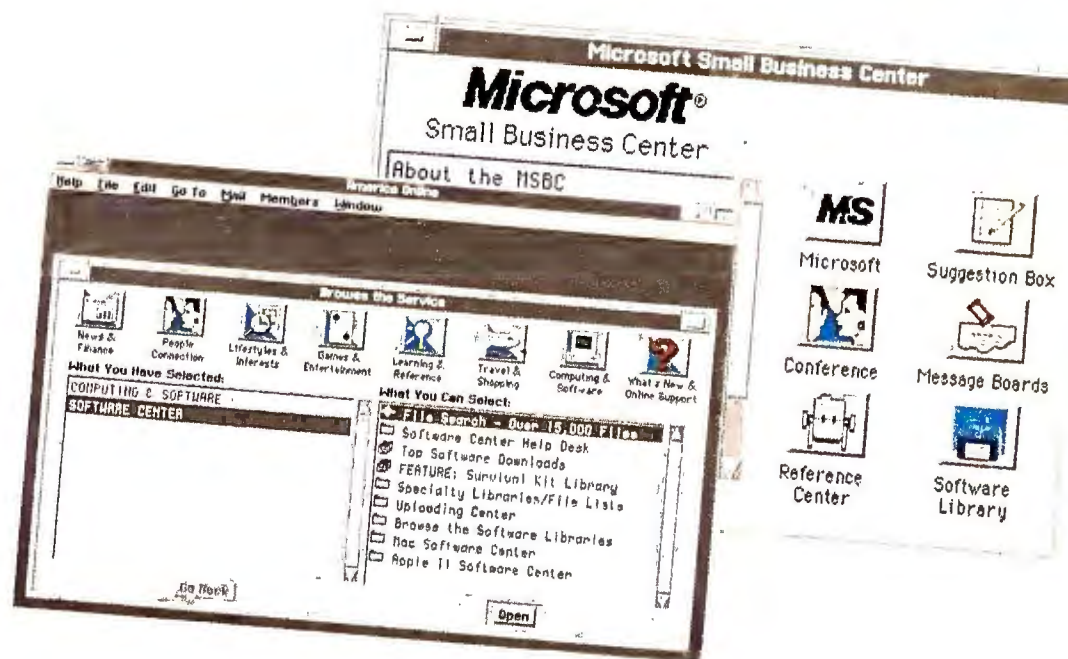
Microsoft Small Business Center

Microsoft®
Small Business Center

About the MSBC

MS
Microsoft

Suggestion Box

Conference

Message Boards

Reference Center

Software Library

America Online

Help File Edit Go To Mail Members Window

Browse the Service

News & Finance
People Connection
Lifestyles & Interests
Games & Entertainment
Learning & Reference
Travel & Shopping
Computing & Software
What's New & Online Support

What You Have Selected:
COMPUTING & SOFTWARE
SOFTWARE CENTER

What You Can Select:
File Search - Over 15,000 Files
Software Center Help Desk
Top Software Downloads
FEATURE: Survival Kit Library
Specialty Libraries/File Lists
Uploading Center
Browse the Software Libraries
Mac Software Center
Apple II Software Center

Go Back

Open